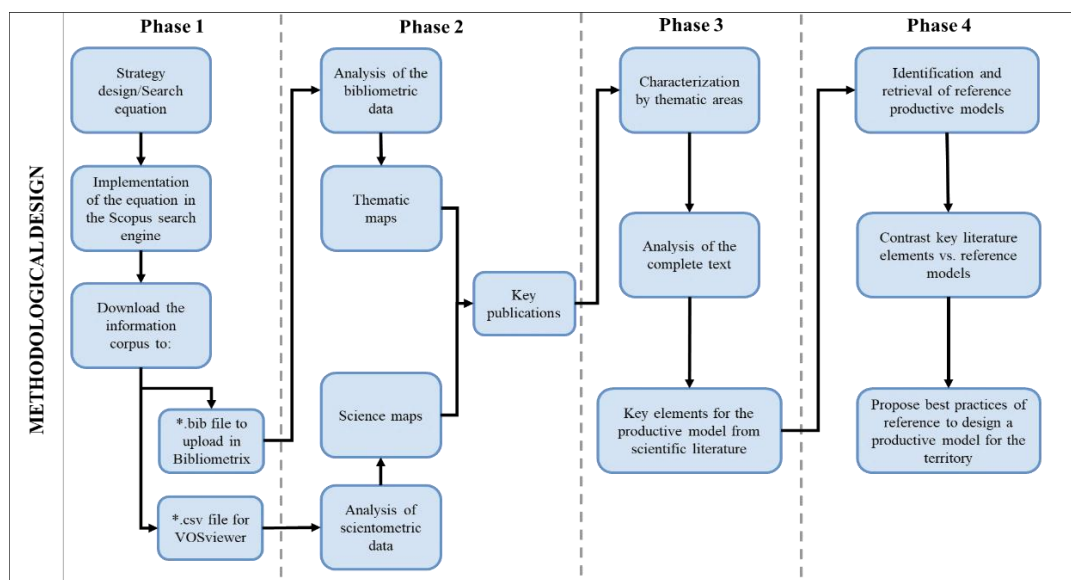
METHODOLOGICAL DESIGN

Phase 1

Strategy design/Search equation

Implementation of the equation in the Scopus search engine

Download the information corpus to:

*.bib file to upload in Bibliometrix

*.csv file for VOSviewer

Phase 2

Analysis of the bibliometric data

Thematic maps

Science maps

Analysis of scientometric data

Key publications

Phase 3

Characterization by thematic areas

Analysis of the complete text

Key elements for the productive model from scientific literature

Phase 4

Identification and retrieval of reference productive models

Contrast key literature elements vs. reference models

Propose best practices of reference to design a productive model for the territory